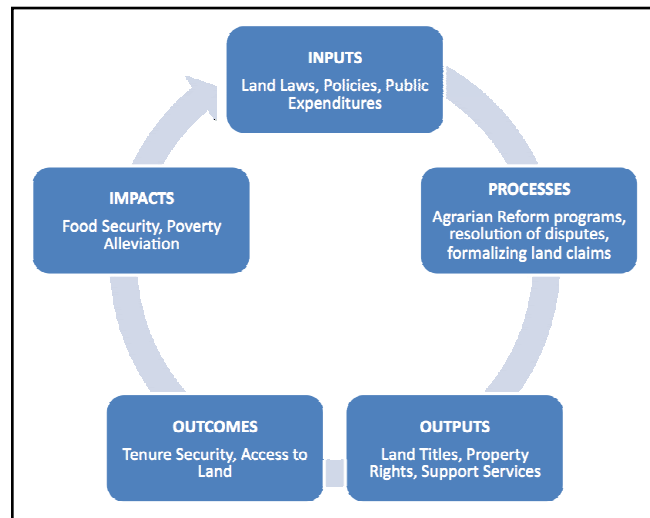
INPUTS
Land Laws, Policies, Public Expenditures

PROCESSES
Agrarian Reform programs, resolution of disputes, formalizing land claims

OUTPUTS
Land Titles, Property Rights, Support Services

OUTCOMES
Tenure Security, Access to Land

IMPACTS
Food Security, Poverty Alleviation